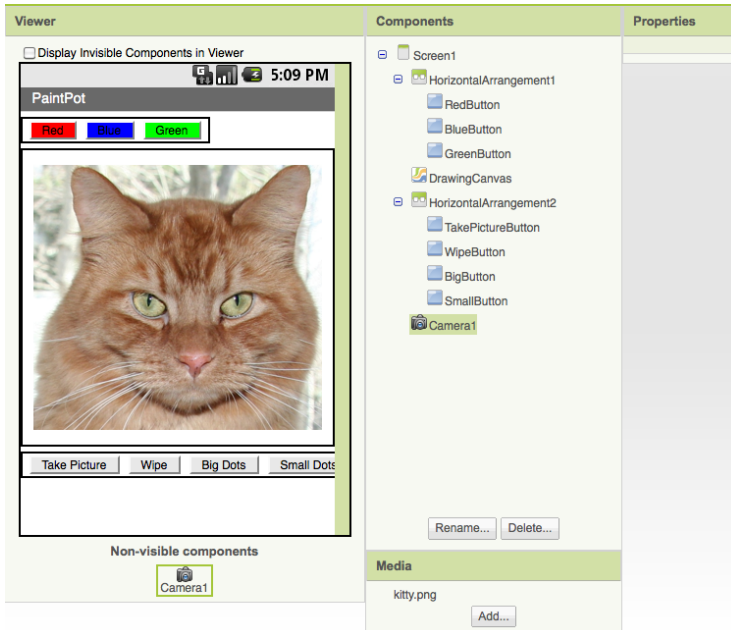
Viewer

Display Invisible Components in Viewer

5:09 PM

PaintPot

Red Blue Green

Take Picture Wipe Big Dots Small Dots

Non-visible components

Camera1

Components

Screen1
HorizontalArrangement1
RedButton
BlueButton
GreenButton
DrawingCanvas
HorizontalArrangement2
TakePictureButton
WipeButton
BigButton
SmallButton
Camera1

Rename... Delete...

Media

kitty.png

Add...

Properties